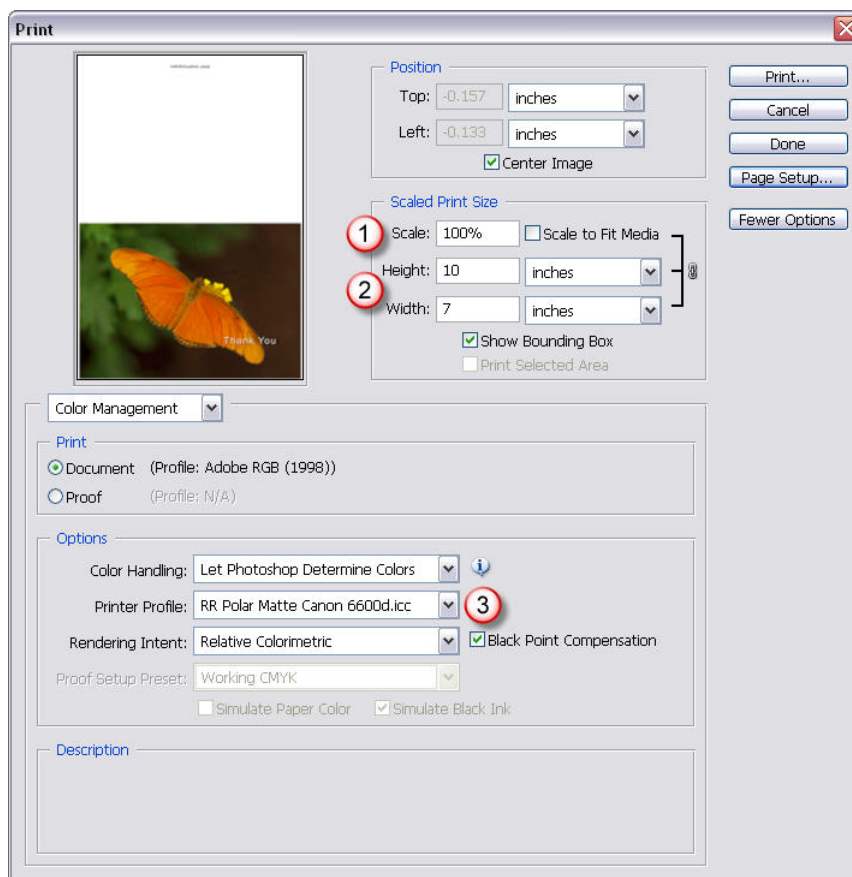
Print

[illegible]

Thank You

Position
Top: -0.157 inches
Left: -0.133 inches
Center Image

Scaled Print Size
1
Scale: 100%
Scale to Fit Media
Height: 10 inches
2
Width: 7 inches
Show Bounding Box
Print Selected Area

Print...
Cancel
Done
Page Setup...
Fewer Options

Color Management

Print
Document (Profile: Adobe RGB (1998))
Proof (Profile: N/A)

Options
Color Handling: Let Photoshop Determine Colors
Printer Profile: RR Polar Matte Canon 6600d.icc
3
Rendering Intent: Relative Colorimetric
Black Point Compensation
Proof Setup Preset: Working CMYK
Simulate Paper Color
Simulate Black Ink

Description